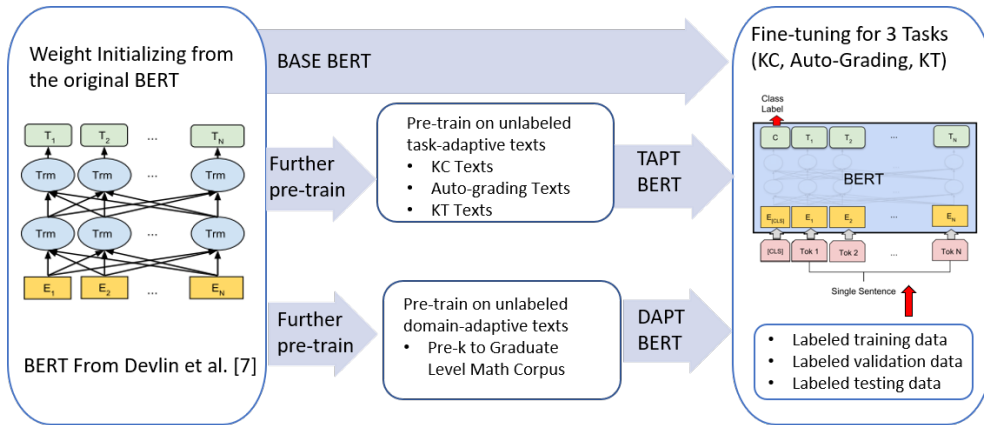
Weight Initializing from the original BERT

$T_1$ $T_2$ ... $T_N$

Trm Trm ... Trm

Trm Trm ... Trm

$E_1$ $E_2$ ... $E_N$

BERT From Devlin et al. [7]

BASE BERT

Further pre-train

Pre-train on unlabeled task-adaptive texts
• KC Texts
• Auto-grading Texts
• KT Texts

TAPT BERT

Further pre-train

Pre-train on unlabeled domain-adaptive texts
• Pre-k to Graduate Level Math Corpus

DAPT BERT

Fine-tuning for 3 Tasks (KC, Auto-Grading, KT)

Class Label

C $T_1$ $T_2$ ... $T_N$

BERT

$E_{[CLS]}$ $E_1$ $E_2$ ... $E_N$

[CLS] Tok 1 Tok 2 ... Tok N

Single Sentence

• Labeled training data
• Labeled validation data
• Labeled testing data